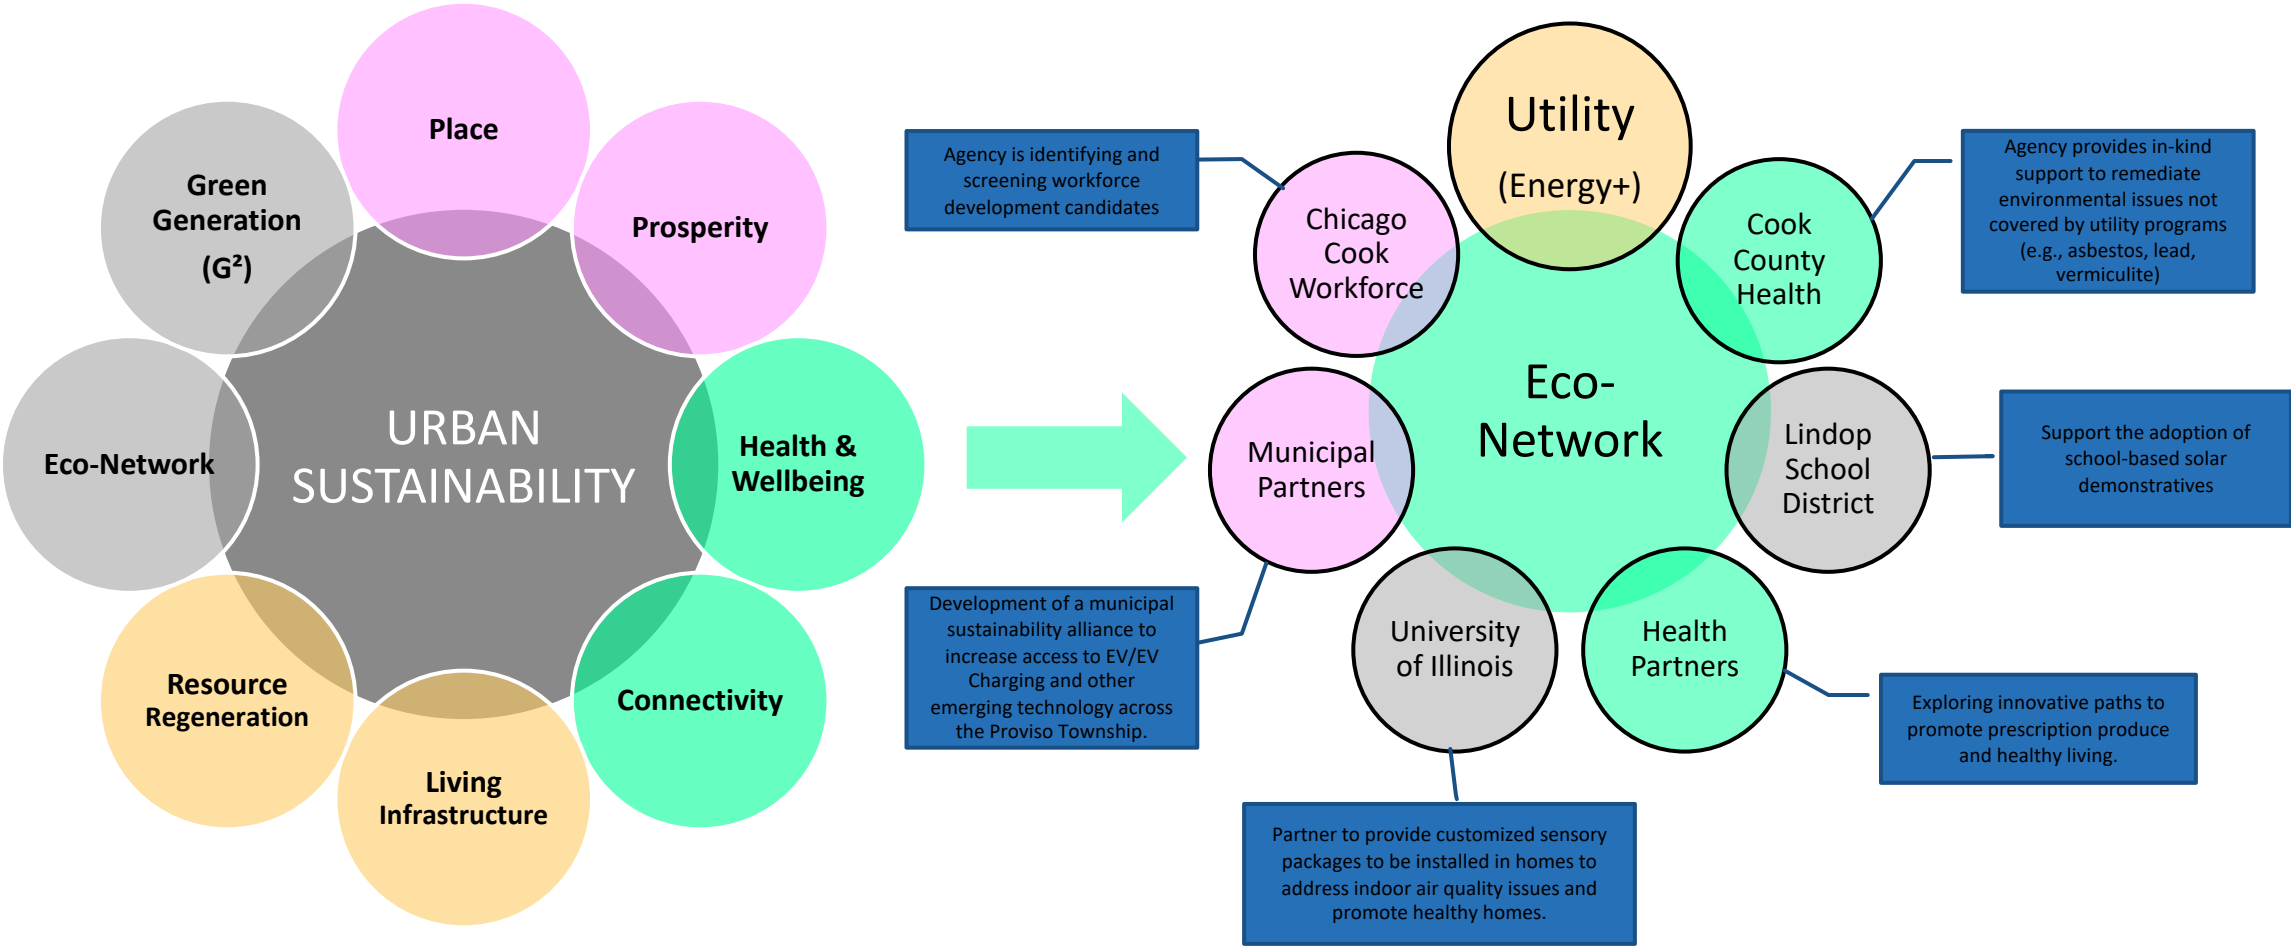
Place

Green Generation ($G^2$)

Prosperity

URBAN SUSTAINABILITY

Eco-Network

Health & Wellbeing

Resource Regeneration

Connectivity

Living Infrastructure

Agency is identifying and screening workforce development candidates

Utility (Energy+)

Chicago Cook Workforce

Cook County Health

Agency provides in-kind support to remediate environmental issues not covered by utility programs (e.g., asbestos, lead, vermiculite)

Eco-Network

Municipal Partners

Lindop School District

Support the adoption of school-based solar demonstratives

Development of a municipal sustainability alliance to increase access to EV/EV Charging and other emerging technology across the Proviso Township.

University of Illinois

Health Partners

Exploring innovative paths to promote prescription produce and healthy living.

Partner to provide customized sensory packages to be installed in homes to address indoor air quality issues and promote healthy homes.